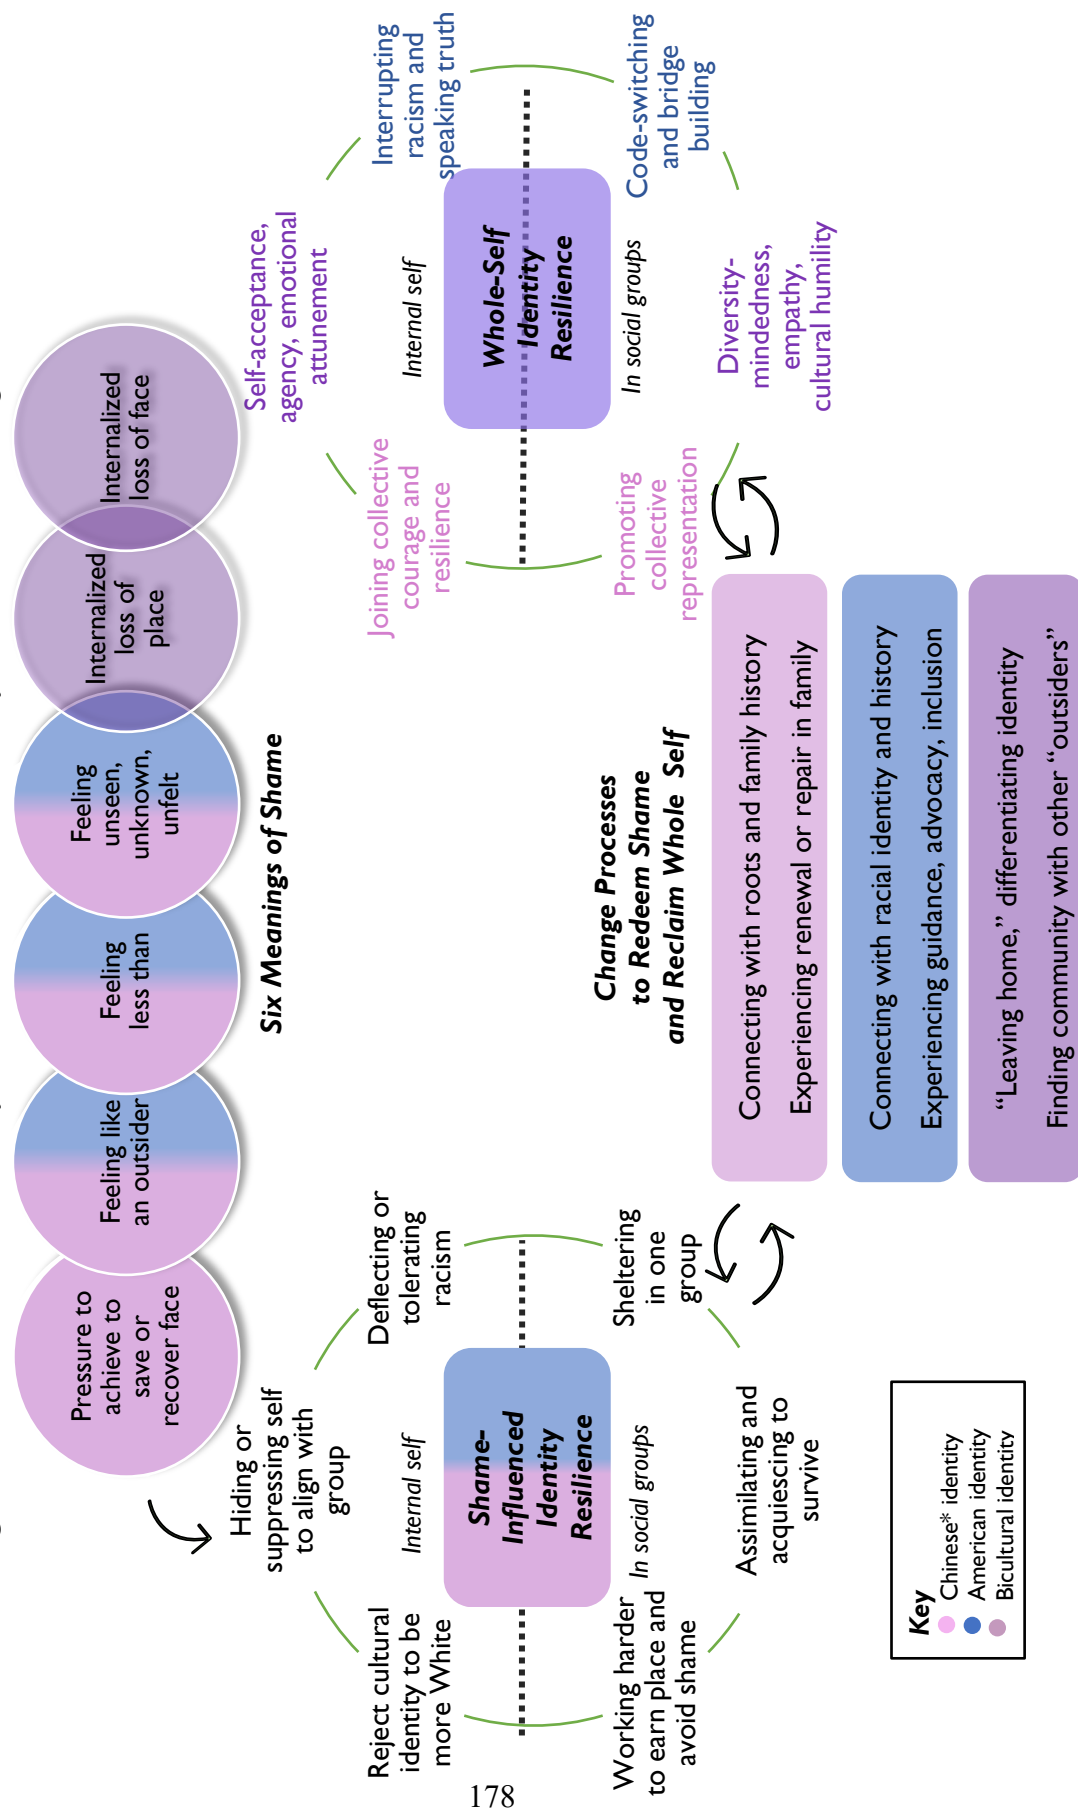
Pressure to achieve to save or recover face

Feeling like an outsider

Feeling less than

Feeling unseen, unknown, unfelt

Internalized loss of place

Internalized loss of face

Six Meanings of Shame

Hiding or suppressing self to align with group

Deflecting or tolerating racism

Reject cultural identity to be more White

Internal self

Shame-Influenced Identity Resilience

In social groups

Sheltering in one group

Working harder to earn place and avoid shame

Assimilating and acquiescing to survive

Key
Chinese* identity
American identity
Bicultural identity

178

Change Processes to Redeem Shame and Reclaim Whole Self

Connecting with roots and family history
Experiencing renewal or repair in family

Connecting with racial identity and history
Experiencing guidance, advocacy, inclusion

"Leaving home," differentiating identity
Finding community with other "outsiders"

Self-acceptance, agency, emotional attunement

Interrupting racism and speaking truth

Joining collective courage and resilience

Internal self

Whole-Self Identity Resilience

In social groups

Code-switching and bridge building

Promoting collective representation

Diversity-mindedness, empathy, cultural humility